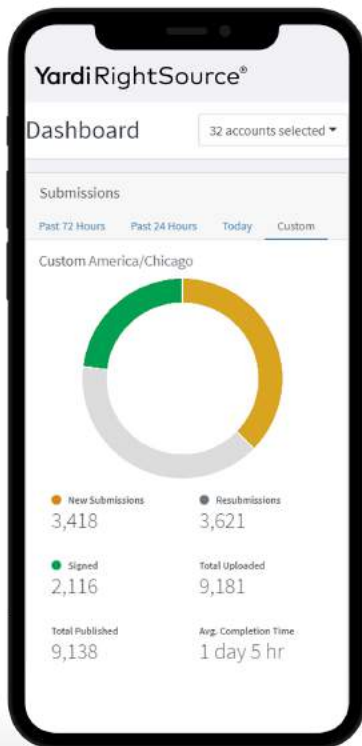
Yardi RightSource®

Dashboard

32 accounts selected

Submissions

Past 72 Hours Past 24 Hours Today Custom

Custom America/Chicago

New Submissions
3,418

Resubmissions
3,621

Signed
2,116

Total Uploaded
9,181

Total Published
9,138

Avg. Completion Time
1 day 5 hr